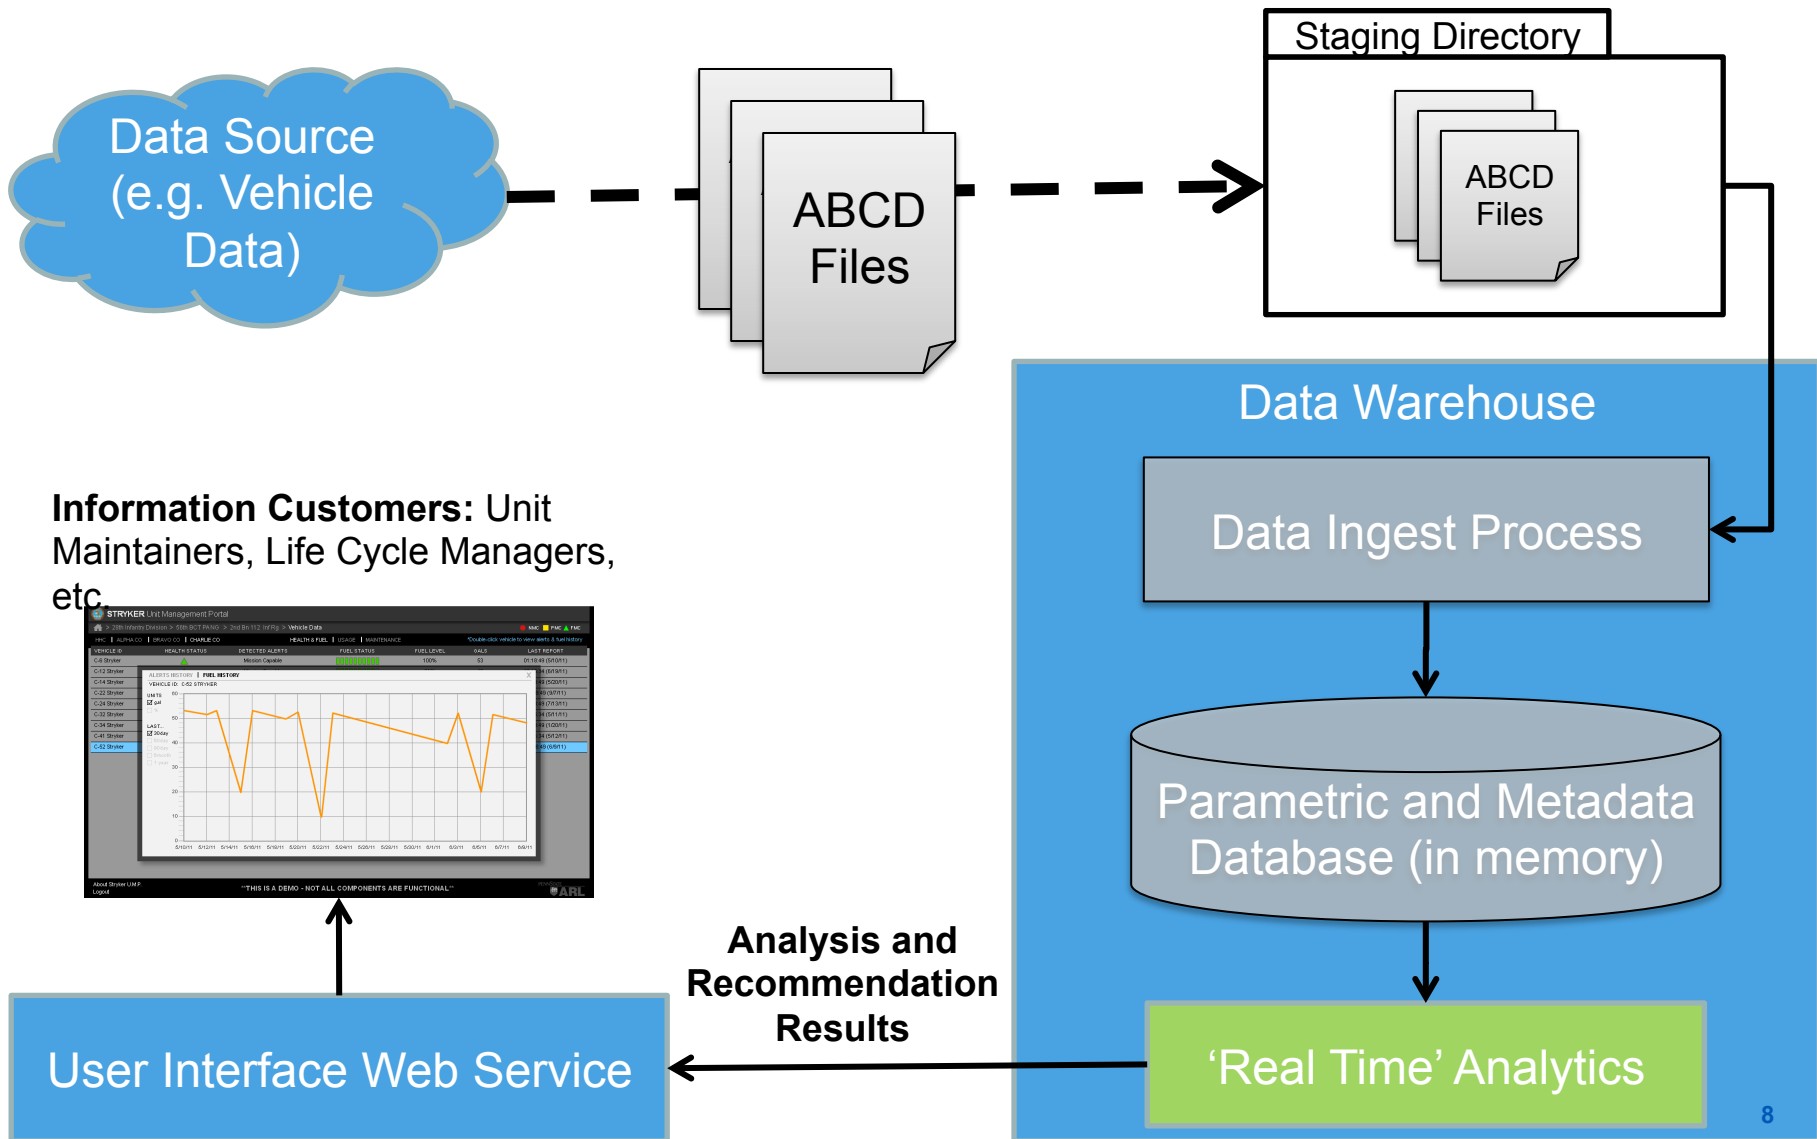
Data Source (e.g. Vehicle Data)

ABCD Files

Staging Directory

ABCD Files

Data Warehouse

Data Ingest Process

Parametric and Metadata Database (in memory)

'Real Time' Analytics

Information Customers: Unit Maintainers, Life Cycle Managers, etc.

STRYKER Unit Management Portal

**THIS IS A DEMO - NOT ALL COMPONENTS ARE FUNCTIONAL**

ARL

Analysis and Recommendation Results

User Interface Web Service

8